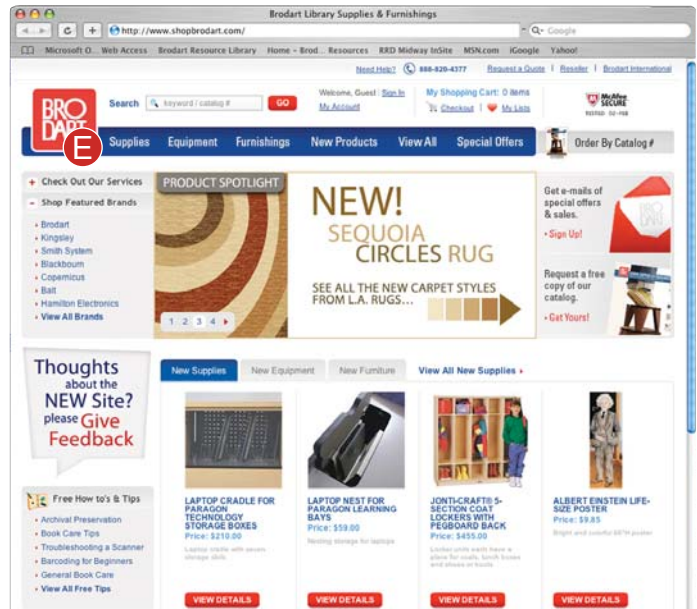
Brodart Library Supplies & Furnishings

http://www.shopbrodart.com/

Google

Microsoft O... Web Access Brodart Resource Library Home - Brod... Resources RRD Midway InSite MSN.com iGoogle Yahoo!

Need Help? 888-820-4377 Request a Quote | Reseller | Brodart International

BRODART

Search keyword / catalog # GO

Welcome, Guest Sign In
My Account

My Shopping Cart: 0 items
Checkout | My Lists

McAfee SECURE

E

Supplies Equipment Furnishings New Products View All Special Offers

Order By Catalog #

+ Check Out Our Services
− Shop Featured Brands
• Brodart
• Kingsley
• Smith System
• Blackboum
• Copernicus
• Balt
• Hamilton Electronics
• View All Brands

PRODUCT SPOTLIGHT

NEW!
SEQUOIA CIRCLES RUG

SEE ALL THE NEW CARPET STYLES FROM L.A. RUGS...

1 2 3 4

Get e-mails of special offers & sales.
• Sign Up!

Request a free copy of our catalog.
• Get Yours!

Thoughts about the NEW Site? please Give Feedback

New Supplies New Equipment New Furniture View All New Supplies

Free How to's & Tips
• Archival Preservation
• Book Care Tips
• Troubleshooting a Scanner
• Barcoding for Beginners
• General Book Care
• View All Free Tips

LAPTOP CRADLE FOR PARAGON TECHNOLOGY STORAGE BOXES
Price: $210.00
Laptop cradle with seven storage slots

LAPTOP NEST FOR PARAGON LEARNING BAYS
Price: $59.00
Nesting storage for laptops

JONTI-CRAFT® 5-SECTION COAT LOCKERS WITH PEGBOARD BACK
Price: $455.00
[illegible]

ALBERT EINSTEIN LIFE-SIZE POSTER
Price: $9.85
Bright and colorful 66"H poster

VIEW DETAILS VIEW DETAILS VIEW DETAILS VIEW DETAILS